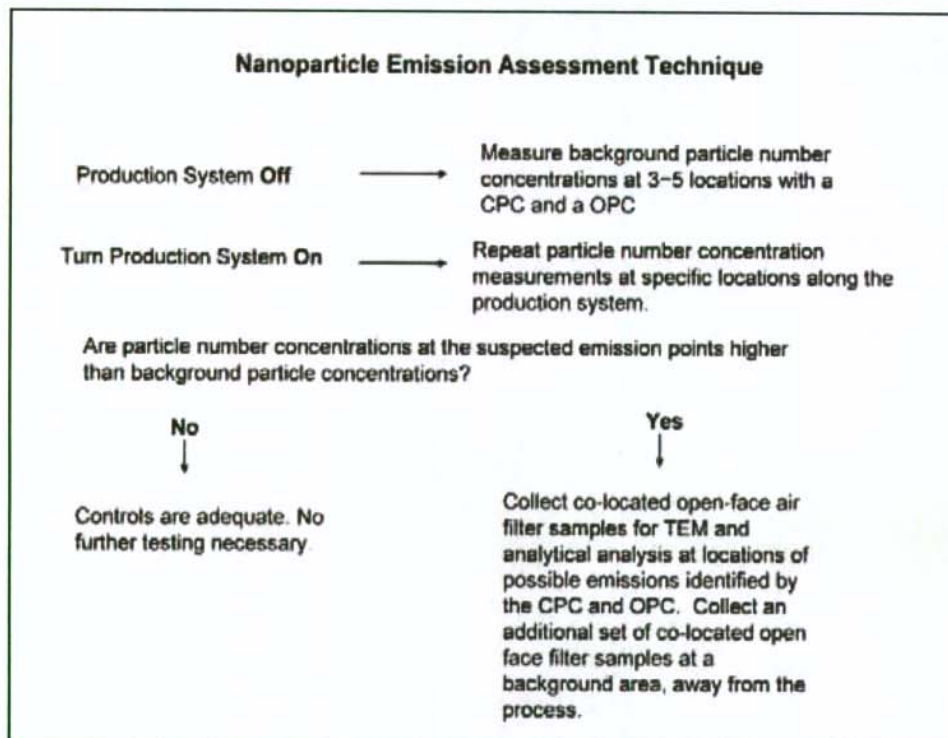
Nanoparticle Emission Assessment Technique

Production System Off

Measure background particle number concentrations at 3–5 locations with a CPC and a OPC

Turn Production System On

Repeat particle number concentration measurements at specific locations along the production system.

Are particle number concentrations at the suspected emission points higher than background particle concentrations?

No

Controls are adequate. No further testing necessary.

Yes

Collect co-located open-face air filter samples for TEM and analytical analysis at locations of possible emissions identified by the CPC and OPC. Collect an additional set of co-located open face filter samples at a background area, away from the process.